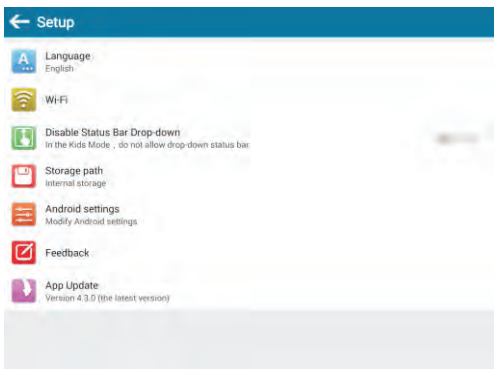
Setup

Language
English

Wi-Fi

Disable Status Bar Drop-down
In the Kids Mode，do not allow drop-down status bar

Storage path
Internal storage

Android settings
Modify Android settings

Feedback

App Update
Version 4.3.0 (the latest version)